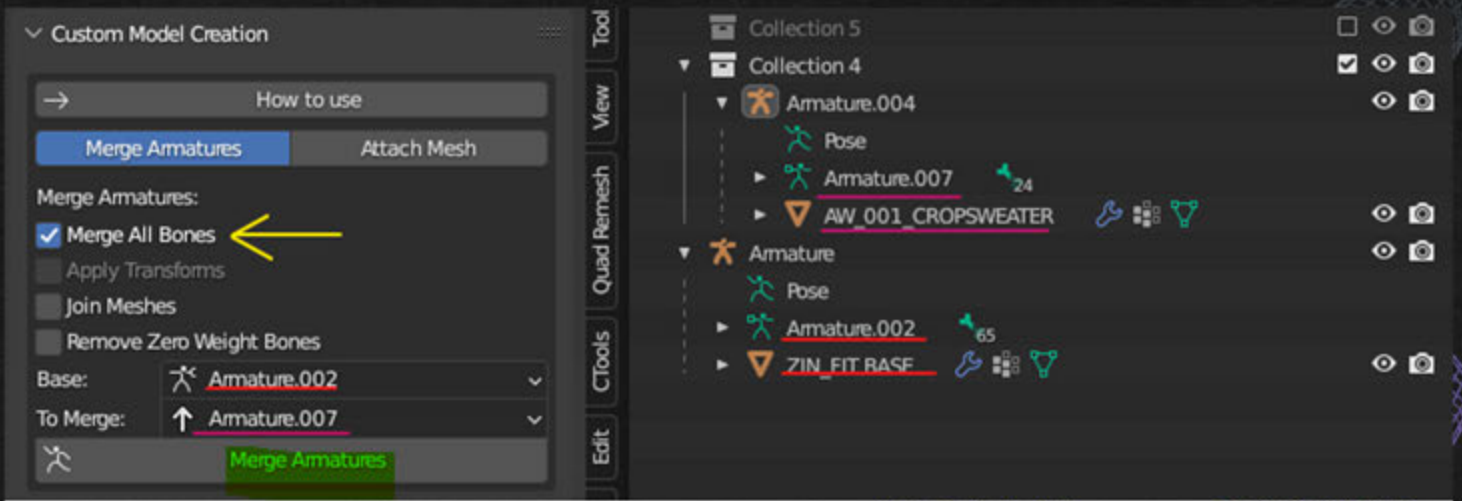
Custom Model Creation

How to use

Merge Armatures | Attach Mesh

Merge Armatures:

Merge All Bones

Apply Transforms

Join Meshes

Remove Zero Weight Bones

Base: Armature.002

To Merge: Armature.007

Merge Armatures

Tool

View

Quad Remesh

CTools

Edit

Collection 5

Collection 4

Armature.004

Pose

Armature.007 24

AW_001_CROPSWEATER

Armature

Pose

Armature.002 65

ZIN_FIT BASE